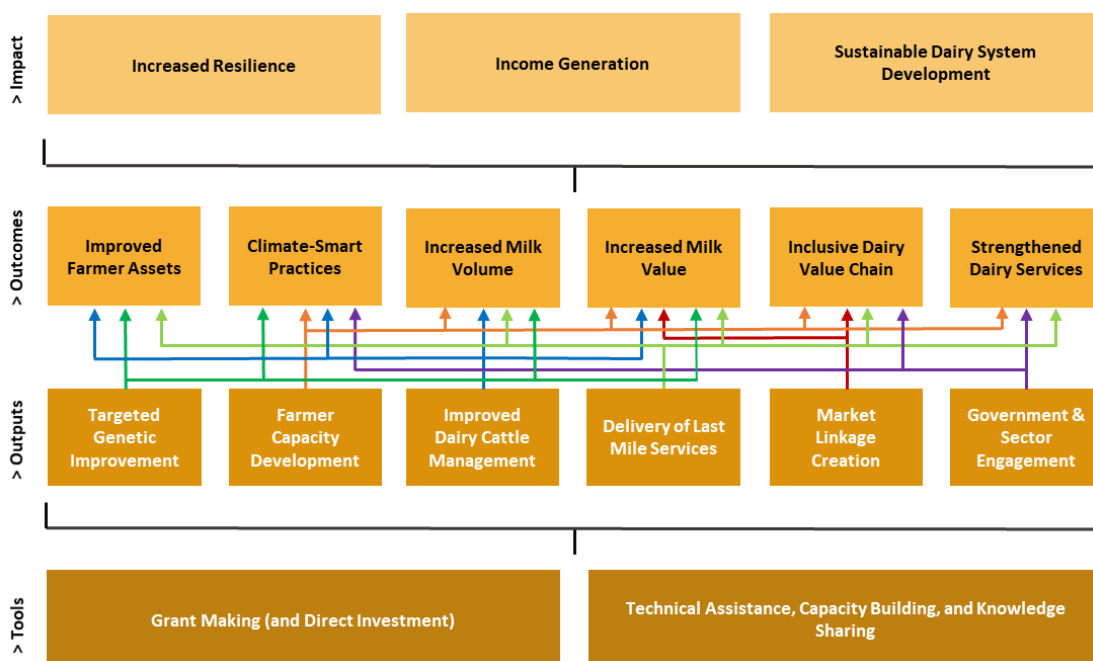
> Impact

Increased Resilience

Income Generation

Sustainable Dairy System Development

> Outcomes

Improved Farmer Assets

Climate-Smart Practices

Increased Milk Volume

Increased Milk Value

Inclusive Dairy Value Chain

Strengthened Dairy Services

> Outputs

Targeted Genetic Improvement

Farmer Capacity Development

Improved Dairy Cattle Management

Delivery of Last Mile Services

Market Linkage Creation

Government & Sector Engagement

> Tools

Grant Making (and Direct Investment)

Technical Assistance, Capacity Building, and Knowledge Sharing